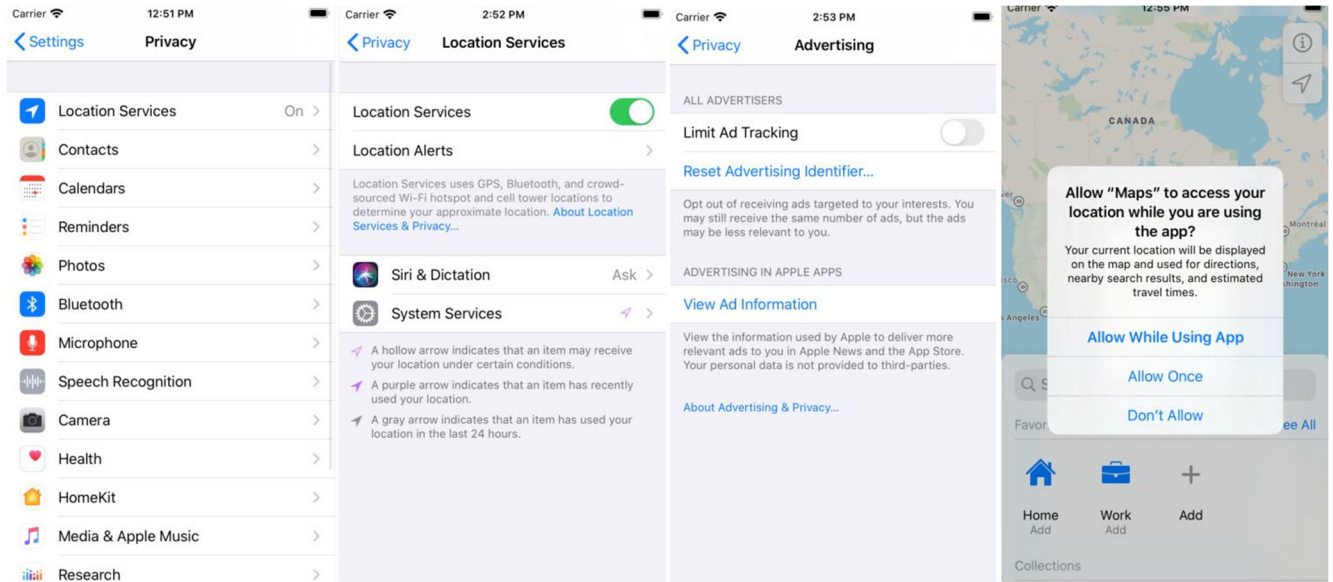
Carrier 12:51 PM

Settings Privacy

Location Services On

Contacts

Calendars

Reminders

Photos

Bluetooth

Microphone

Speech Recognition

Camera

Health

HomeKit

Media & Apple Music

Research

Carrier 2:52 PM

Privacy Location Services

Location Services

Location Alerts

Location Services uses GPS, Bluetooth, and crowd-sourced Wi-Fi hotspot and cell tower locations to determine your approximate location. About Location Services & Privacy...

Siri & Dictation Ask

System Services

A hollow arrow indicates that an item may receive your location under certain conditions.

A purple arrow indicates that an item has recently used your location.

A gray arrow indicates that an item has used your location in the last 24 hours.

Carrier 2:53 PM

Privacy Advertising

ALL ADVERTISERS

Limit Ad Tracking

Reset Advertising Identifier...

Opt out of receiving ads targeted to your interests. You may still receive the same number of ads, but the ads may be less relevant to you.

ADVERTISING IN APPLE APPS

View Ad Information

View the information used by Apple to deliver more relevant ads to you in Apple News and the App Store. Your personal data is not provided to third-parties.

About Advertising & Privacy...

Carrier 12:55 PM

CANADA

Montréal

New York

shington

isco

Angeles

Allow “Maps” to access your location while you are using the app?

Your current location will be displayed on the map and used for directions, nearby search results, and estimated travel times.

Allow While Using App

Allow Once

Don’t Allow

Q S

Favor

ee All

Home
Add

Work
Add

Add

Collections